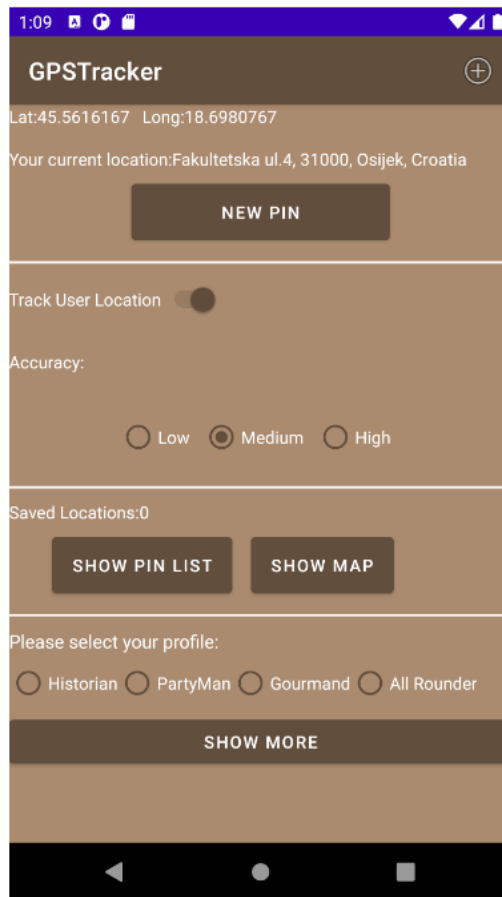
1:09

GPSTracker

Lat:45.5616167 Long:18.6980767

Your current location:Fakultetska ul.4, 31000, Osijek, Croatia

NEW PIN

Track User Location

Accuracy:

Low Medium High

Saved Locations:0

SHOW PIN LIST SHOW MAP

Please select your profile:

Historian PartyMan Gourmand All Rounder

SHOW MORE